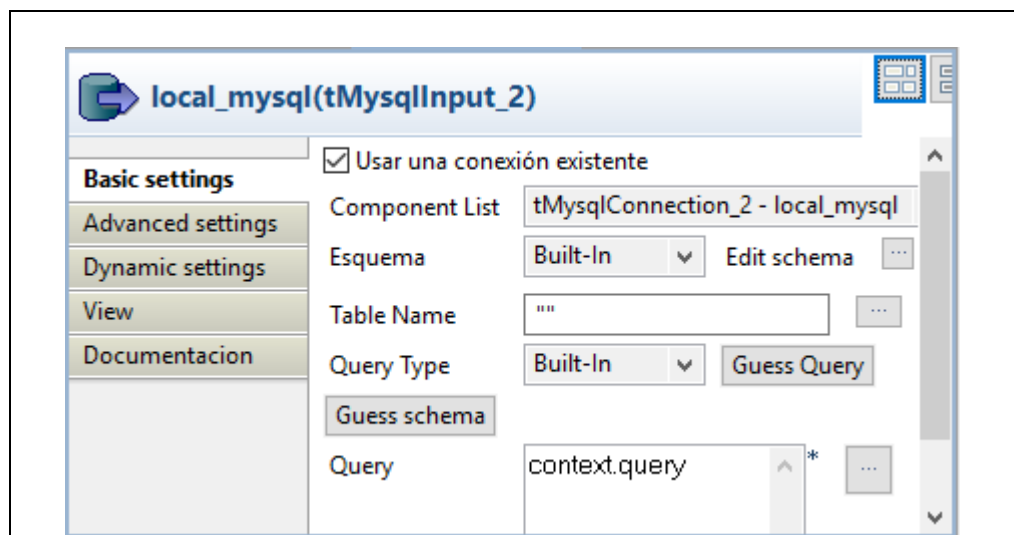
local_mysql(tMysqlInput_2)

Basic settings
Advanced settings
Dynamic settings
View
Documentacion

☑ Usar una conexión existente

Component List tMysqlConnection_2 - local_mysql

Esquema Built-In Edit schema ...

Table Name "" ...

Query Type Built-In Guess Query

Guess schema

Query context.query * ...